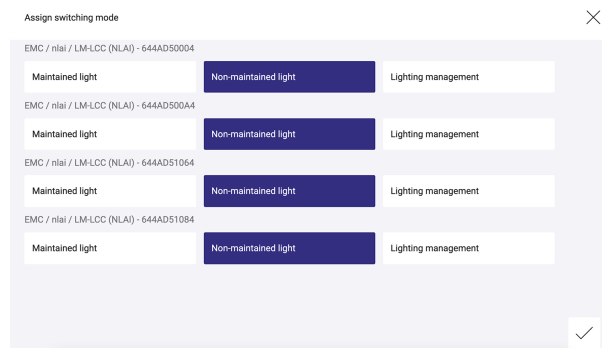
Assign switching mode

EMC / nlai / LM-LCC (NLAI) - 644AD50004

Maintained light | Non-maintained light | Lighting management

EMC / nlai / LM-LCC (NLAI) - 644AD500A4

Maintained light | Non-maintained light | Lighting management

EMC / nlai / LM-LCC (NLAI) - 644AD51064

Maintained light | Non-maintained light | Lighting management

EMC / nlai / LM-LCC (NLAI) - 644AD51084

Maintained light | Non-maintained light | Lighting management